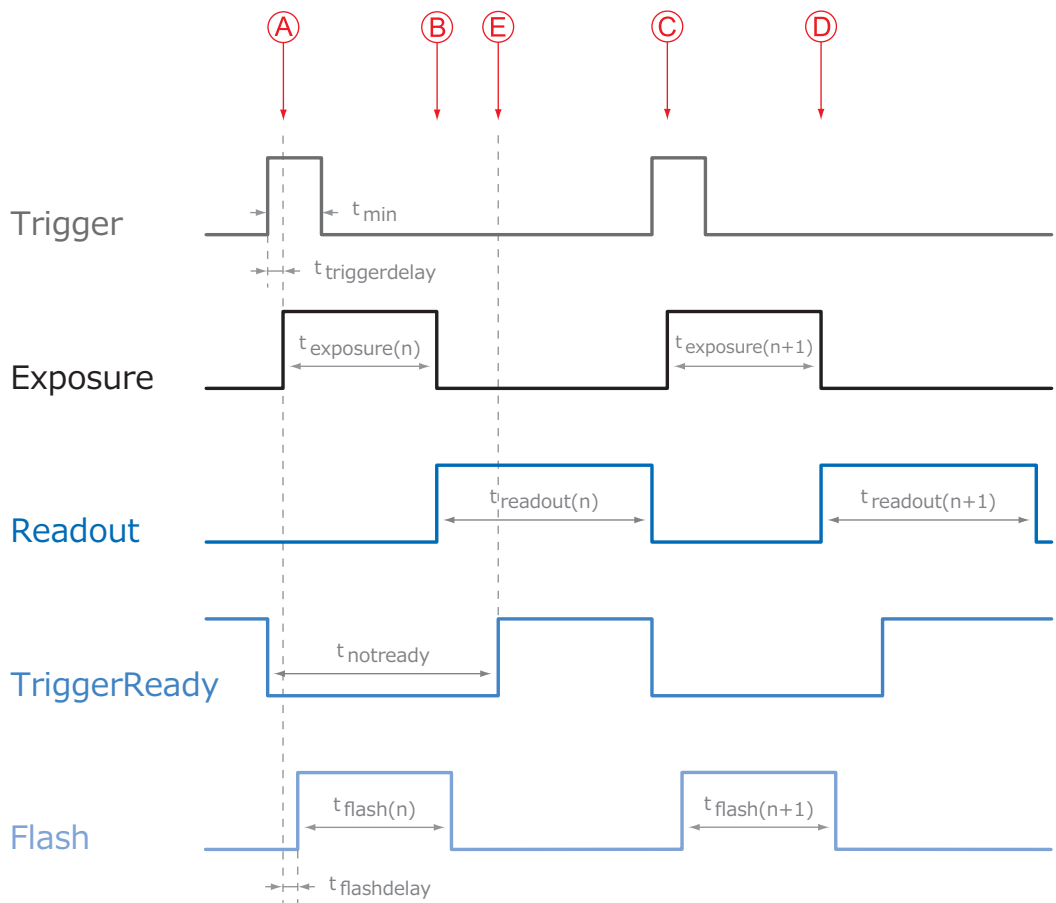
A B E C D

Trigger
$t_{min}$
$t_{triggerdelay}$

Exposure
$t_{exposure(n)}$
$t_{exposure(n+1)}$

Readout
$t_{readout(n)}$
$t_{readout(n+1)}$

TriggerReady
$t_{notready}$

Flash
$t_{flash(n)}$
$t_{flash(n+1)}$
$t_{flashdelay}$